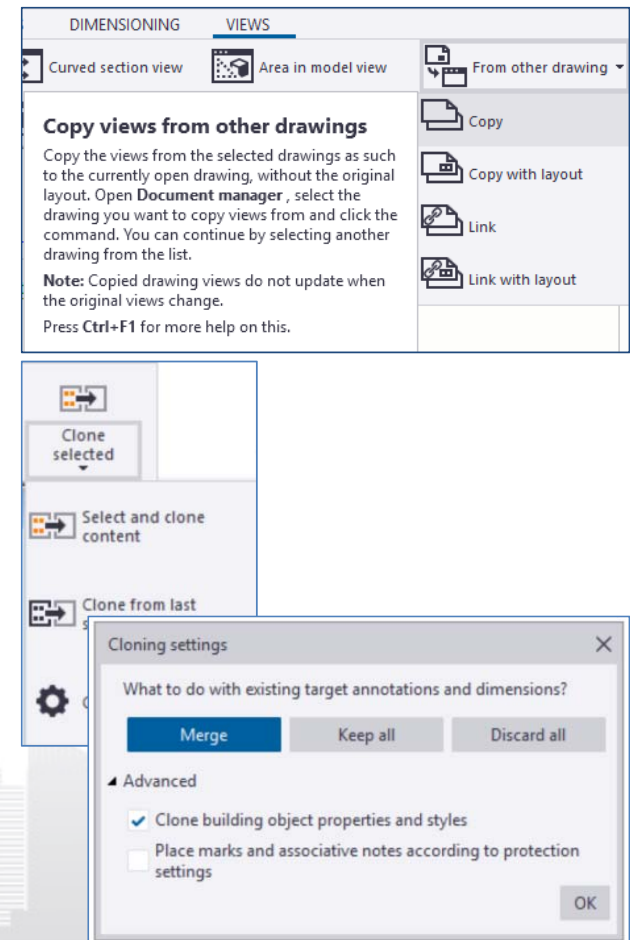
DIMENSIONING VIEWS

Curved section view Area in model view From other drawing

Copy views from other drawings

Copy the views from the selected drawings as such to the currently open drawing, without the original layout. Open **Document manager** , select the drawing you want to copy views from and click the command. You can continue by selecting another drawing from the list.

**Note:** Copied drawing views do not update when the original views change.

Press **Ctrl+F1** for more help on this.

Copy

Copy with layout

Link

Link with layout

Clone selected

Select and clone content

Clone from last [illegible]

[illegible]

Cloning settings

What to do with existing target annotations and dimensions?

Merge Keep all Discard all

Advanced

Clone building object properties and styles

Place marks and associative notes according to protection settings

OK